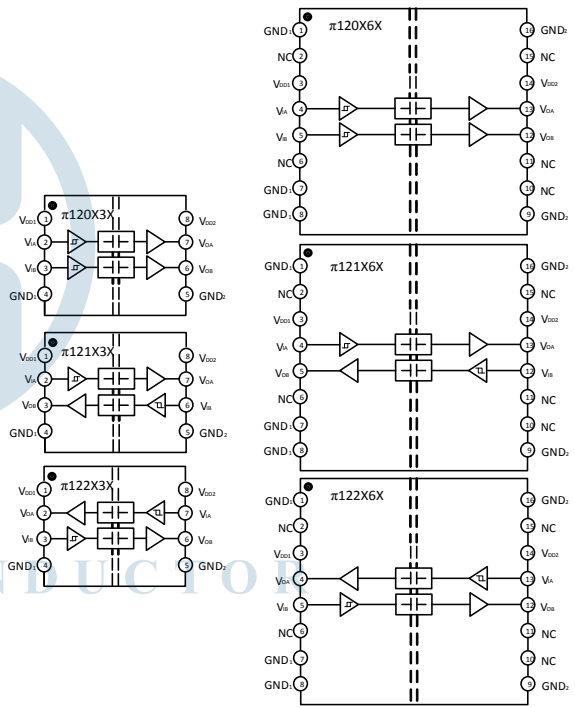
π120X3X
$V_{DD1}$ 1
$V_{IA}$ 2
$V_{IB}$ 3
$GND_1$ 4
8 $V_{DD2}$
7 $V_{OA}$
6 $V_{OB}$
5 $GND_2$

π121X3X
$V_{DD1}$ 1
$V_{IA}$ 2
$V_{OB}$ 3
$GND_1$ 4
8 $V_{DD2}$
7 $V_{OA}$
6 $V_{IB}$
5 $GND_2$

π122X3X
$V_{DD1}$ 1
$V_{OA}$ 2
$V_{IB}$ 3
$GND_1$ 4
8 $V_{DD2}$
7 $V_{IA}$
6 $V_{OB}$
5 $GND_2$

π120X6X
$GND_1$ 1
NC 2
$V_{DD1}$ 3
$V_{IA}$ 4
$V_{IB}$ 5
NC 6
$GND_1$ 7
$GND_1$ 8
16 $GND_2$
15 NC
14 $V_{DD2}$
13 $V_{OA}$
12 $V_{OB}$
11 NC
10 NC
9 $GND_2$

π121X6X
$GND_1$ 1
NC 2
$V_{DD1}$ 3
$V_{IA}$ 4
$V_{OB}$ 5
NC 6
$GND_1$ 7
$GND_1$ 8
16 $GND_2$
15 NC
14 $V_{DD2}$
13 $V_{OA}$
12 $V_{IB}$
11 NC
10 NC
9 $GND_2$

π122X6X
$GND_1$ 1
NC 2
$V_{DD1}$ 3
$V_{OA}$ 4
$V_{IB}$ 5
NC 6
$GND_1$ 7
$GND_1$ 8
16 $GND_2$
15 NC
14 $V_{DD2}$
13 $V_{IA}$
12 $V_{OB}$
11 NC
10 NC
9 $GND_2$

DUCTOR